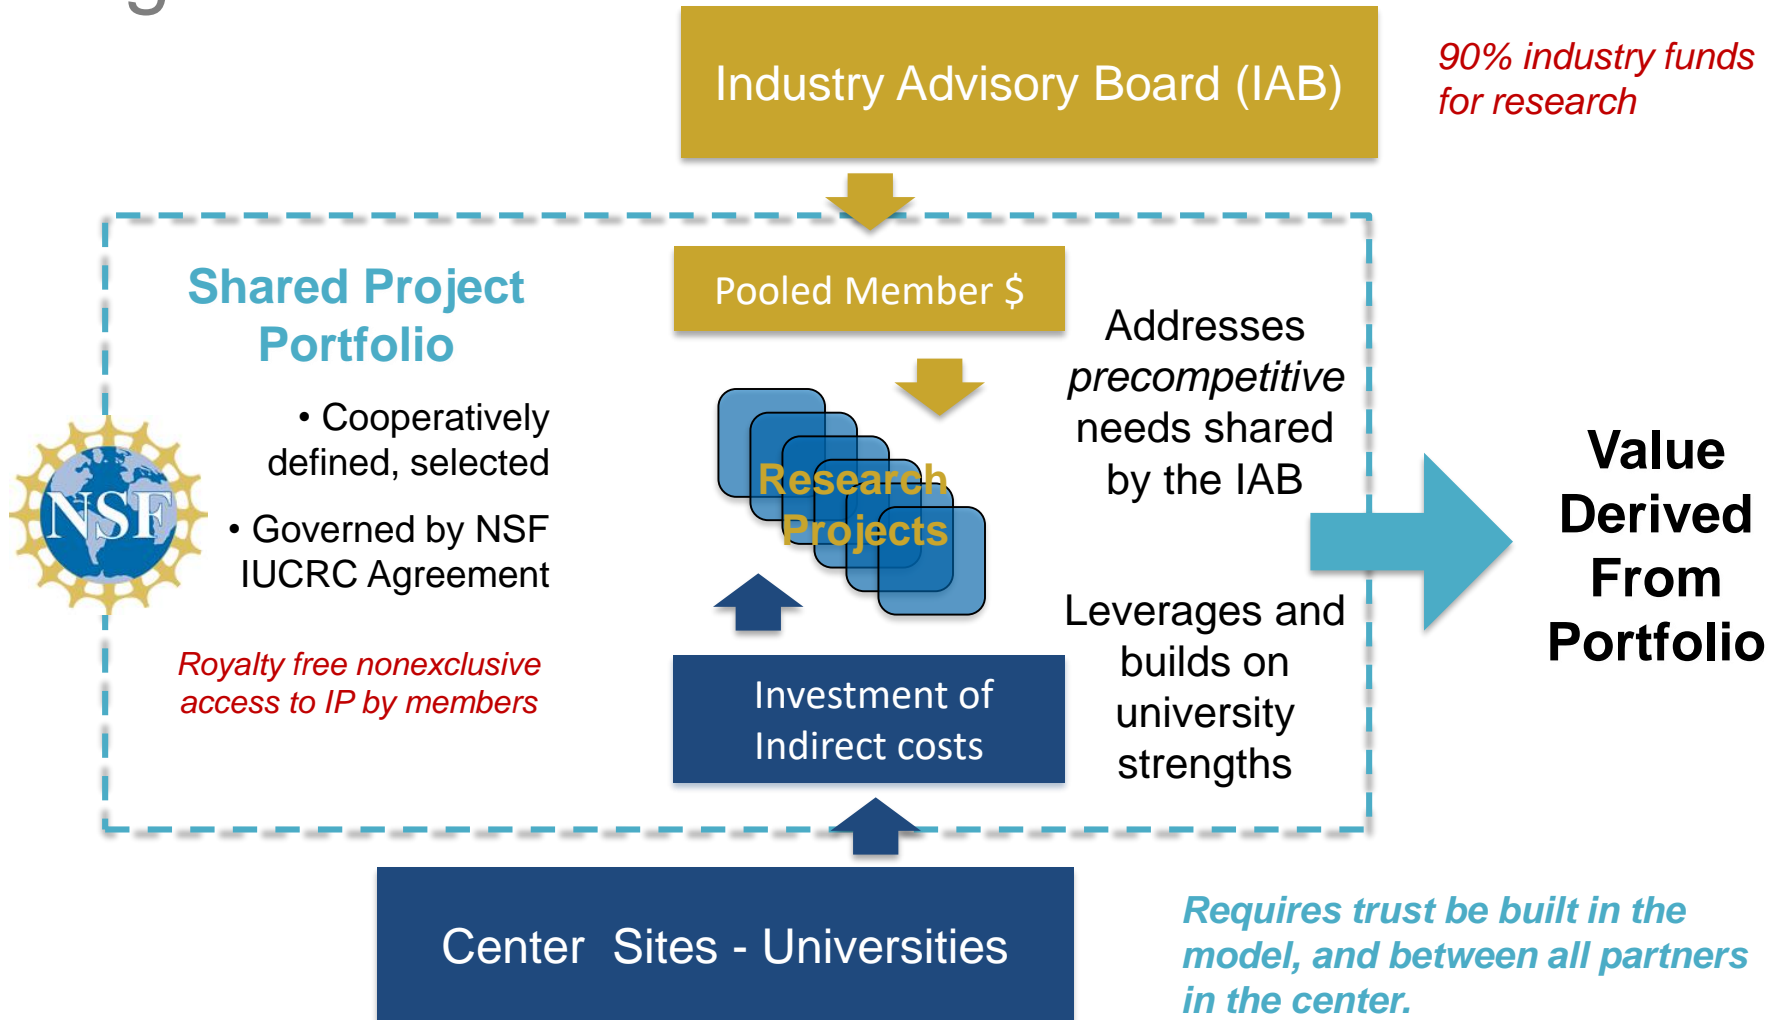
Industry Advisory Board (IAB)

90% industry funds for research

Shared Project Portfolio

• Cooperatively defined, selected

• Governed by NSF IUCRC Agreement

NSF

Royalty free nonexclusive access to IP by members

Pooled Member $

Research Projects

Investment of Indirect costs

Addresses *precompetitive* needs shared by the IAB

Leverages and builds on university strengths

Value Derived From Portfolio

Center Sites - Universities

Requires trust be built in the model, and between all partners in the center.